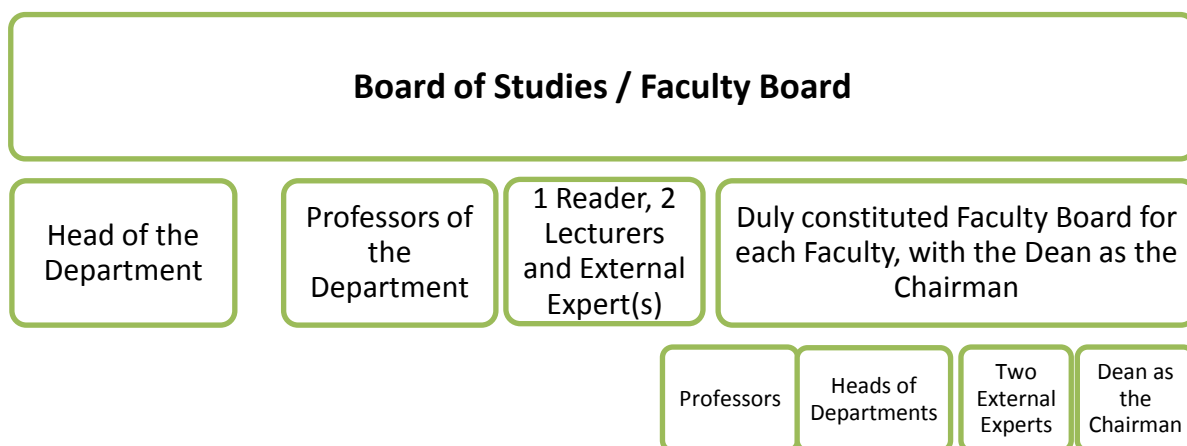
Board of Studies / Faculty Board

Head of the Department

Professors of the Department

1 Reader, 2 Lecturers and External Expert(s)

Duly constituted Faculty Board for each Faculty, with the Dean as the Chairman

Professors

Heads of Departments

Two External Experts

Dean as the Chairman